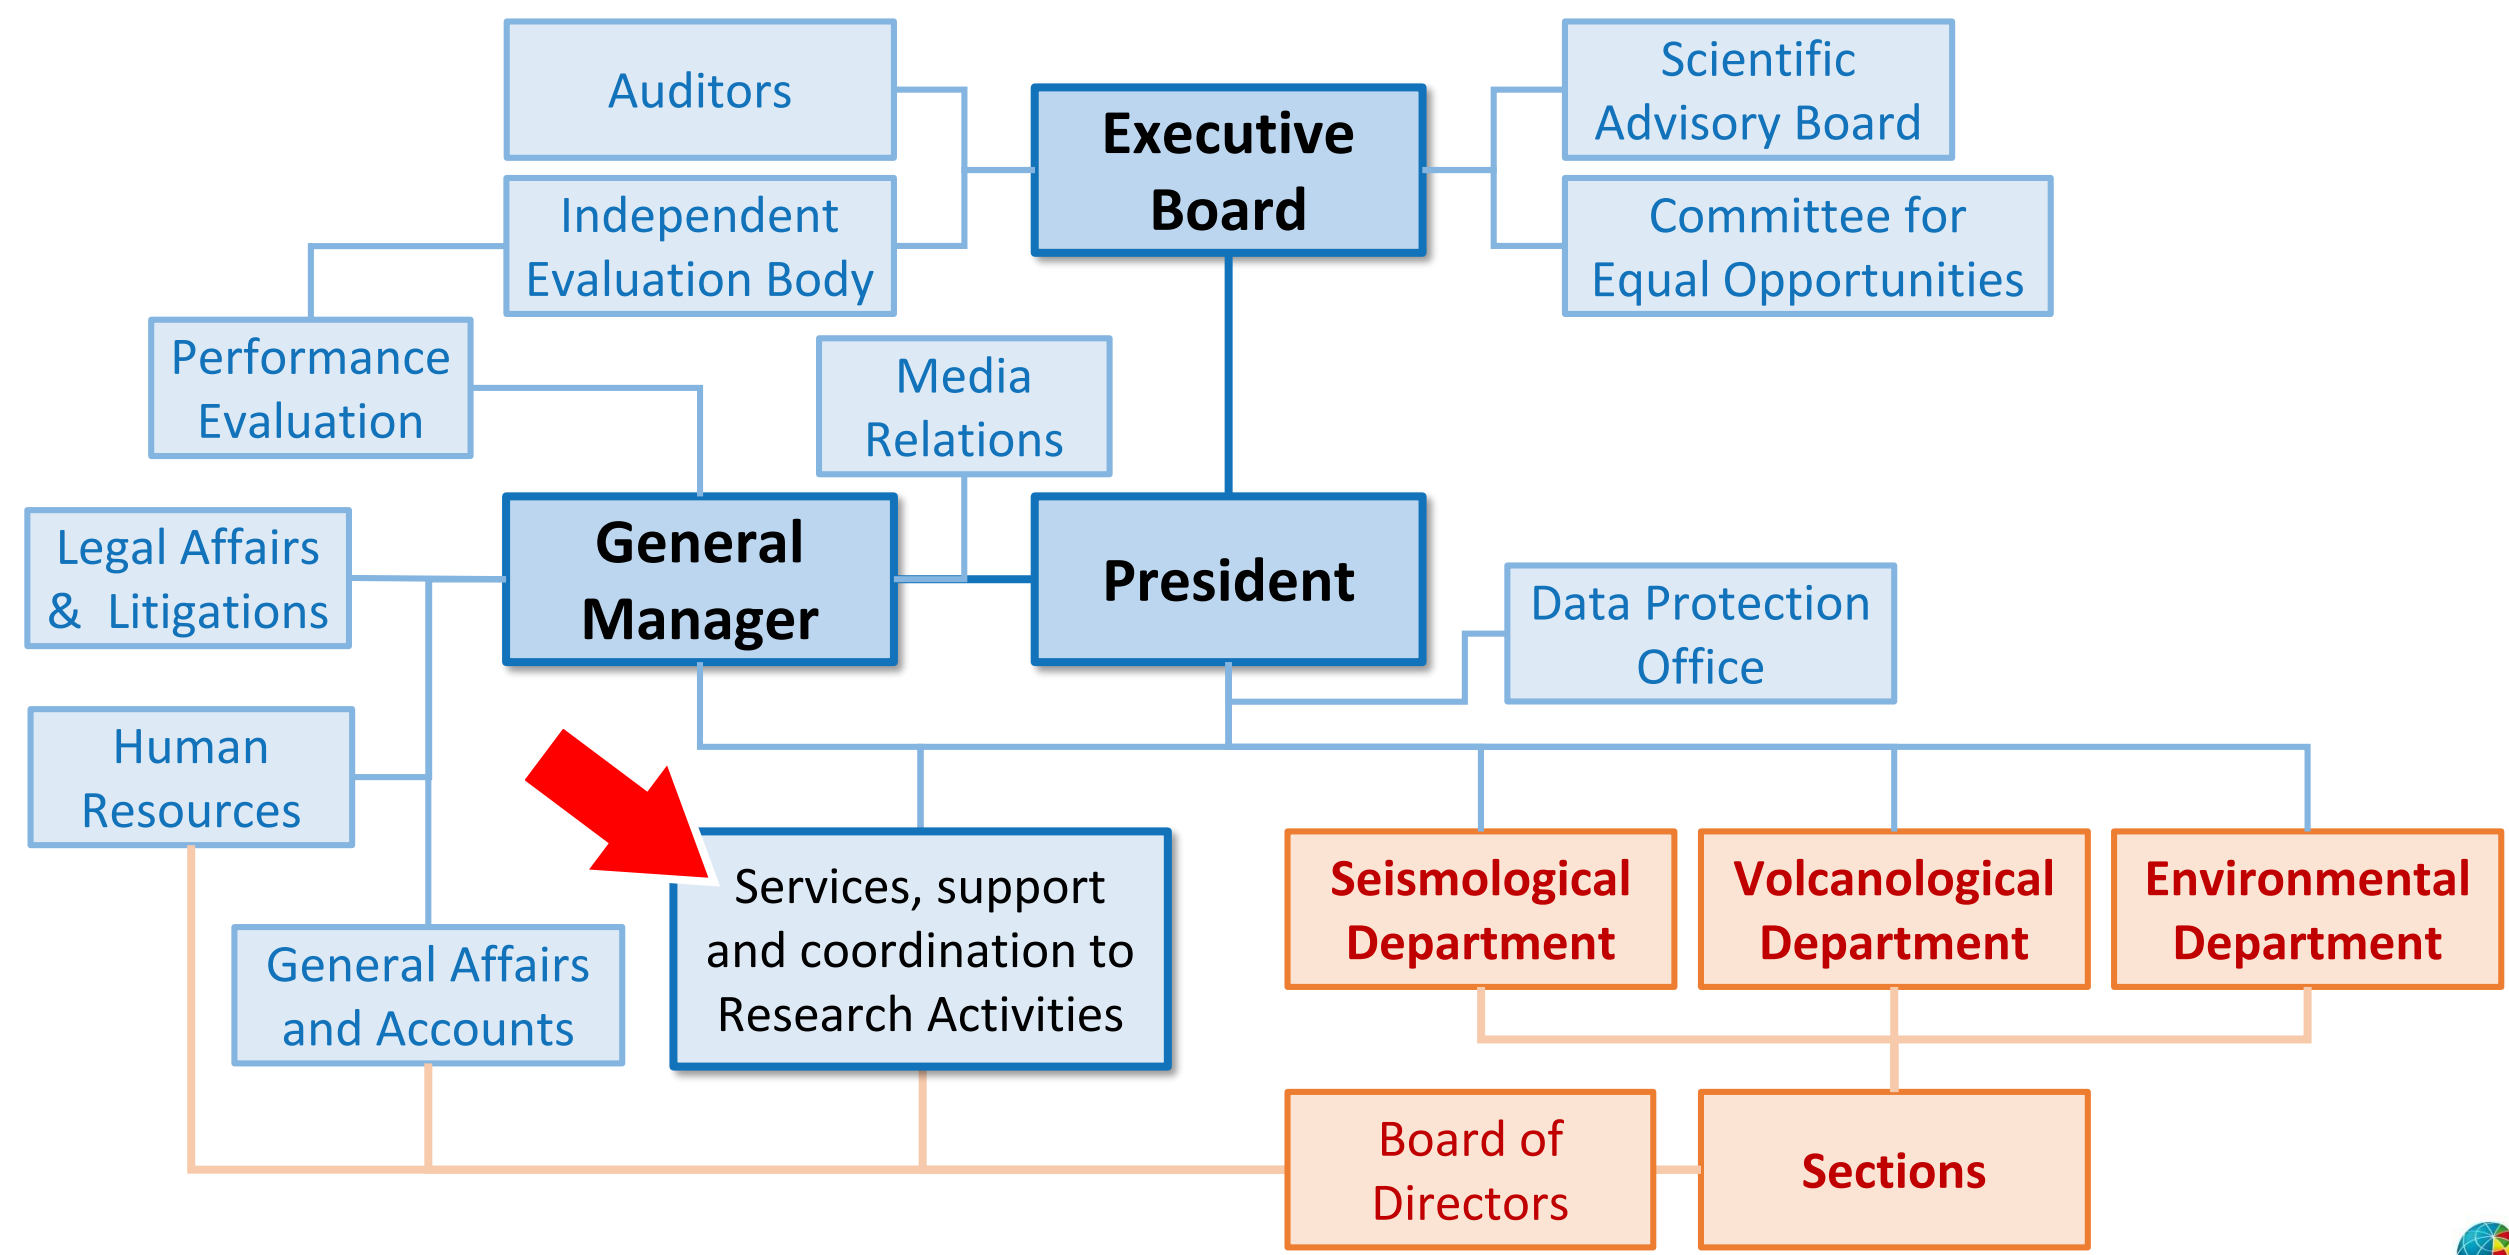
Auditors

Executive Board

Scientific Advisory Board

Independent Evaluation Body

Committee for Equal Opportunities

Performance Evaluation

Media Relations

Legal Affairs & Litigations

General Manager

President

Data Protection Office

Human Resources

Services, support and coordination to Research Activities

Seismological Department

Volcanological Department

Environmental Department

General Affairs and Accounts

Board of Directors

Sections